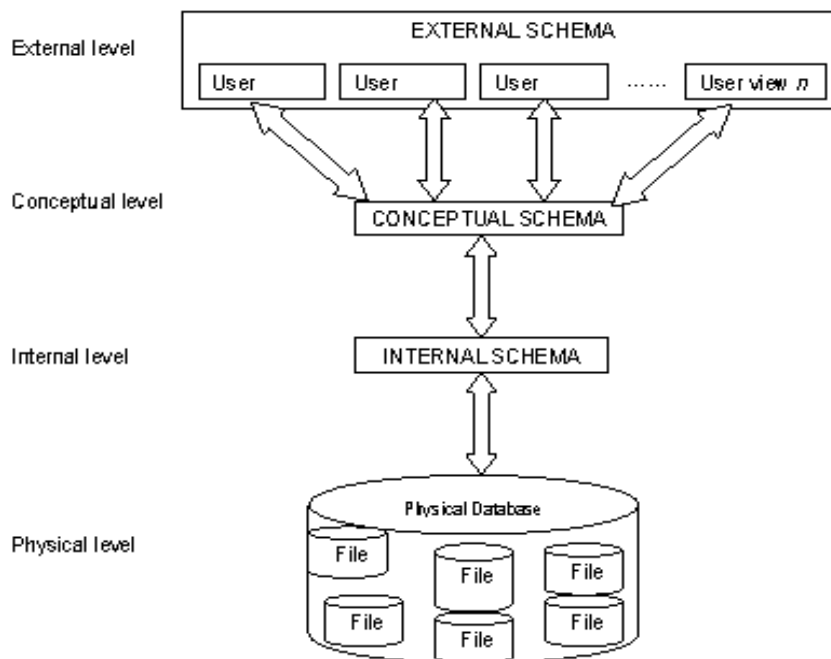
External level

EXTERNAL SCHEMA

User

User

User

......

User view *n*

Conceptual level

CONCEPTUAL SCHEMA

Internal level

INTERNAL SCHEMA

Physical level

Physical Database

File

File

File

File

File

File

File